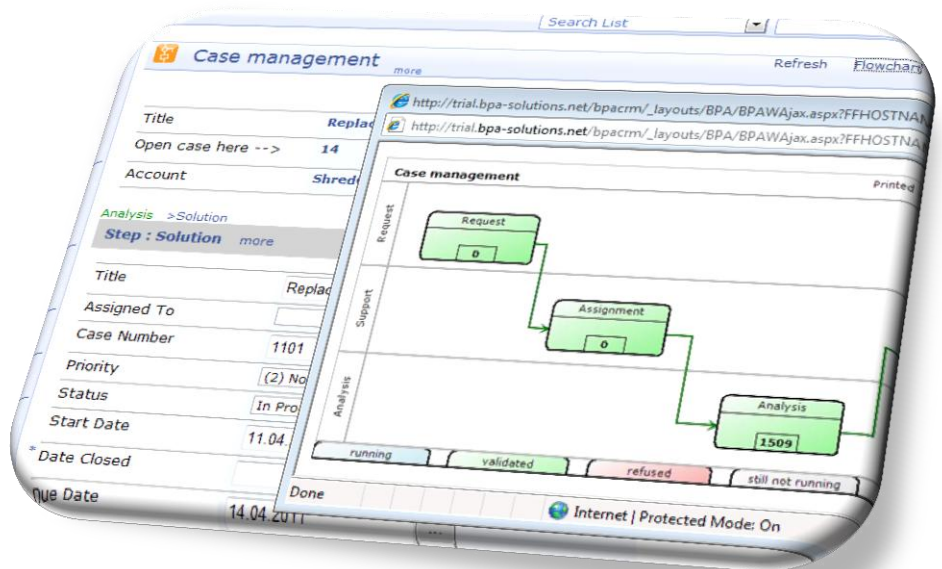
Search List

Case management

more

Refresh

Flowchart

Title

Replac

Open case here -->

14

Account

Shred

Analysis >Solution

Step : Solution more

Title

Replac

Assigned To

Case Number

1101

Priority

(2) No

Status

In Pro

Start Date

11.04.

*Date Closed

Due Date

14.04.2011

http://trial.bpa-solutions.net/bpacrm/_layouts/BPA/BPAWAjax.aspx?FFHOSTNA

http://trial.bpa-solutions.net/bpacrm/_layouts/BPA/BPAWAjax.aspx?FFHOSTNA

Case management

Printed

Request

Support

Analysis

Request

0

Assignment

0

Analysis

1509

running

validated

refused

still not running

Done

Internet | Protected Mode: On